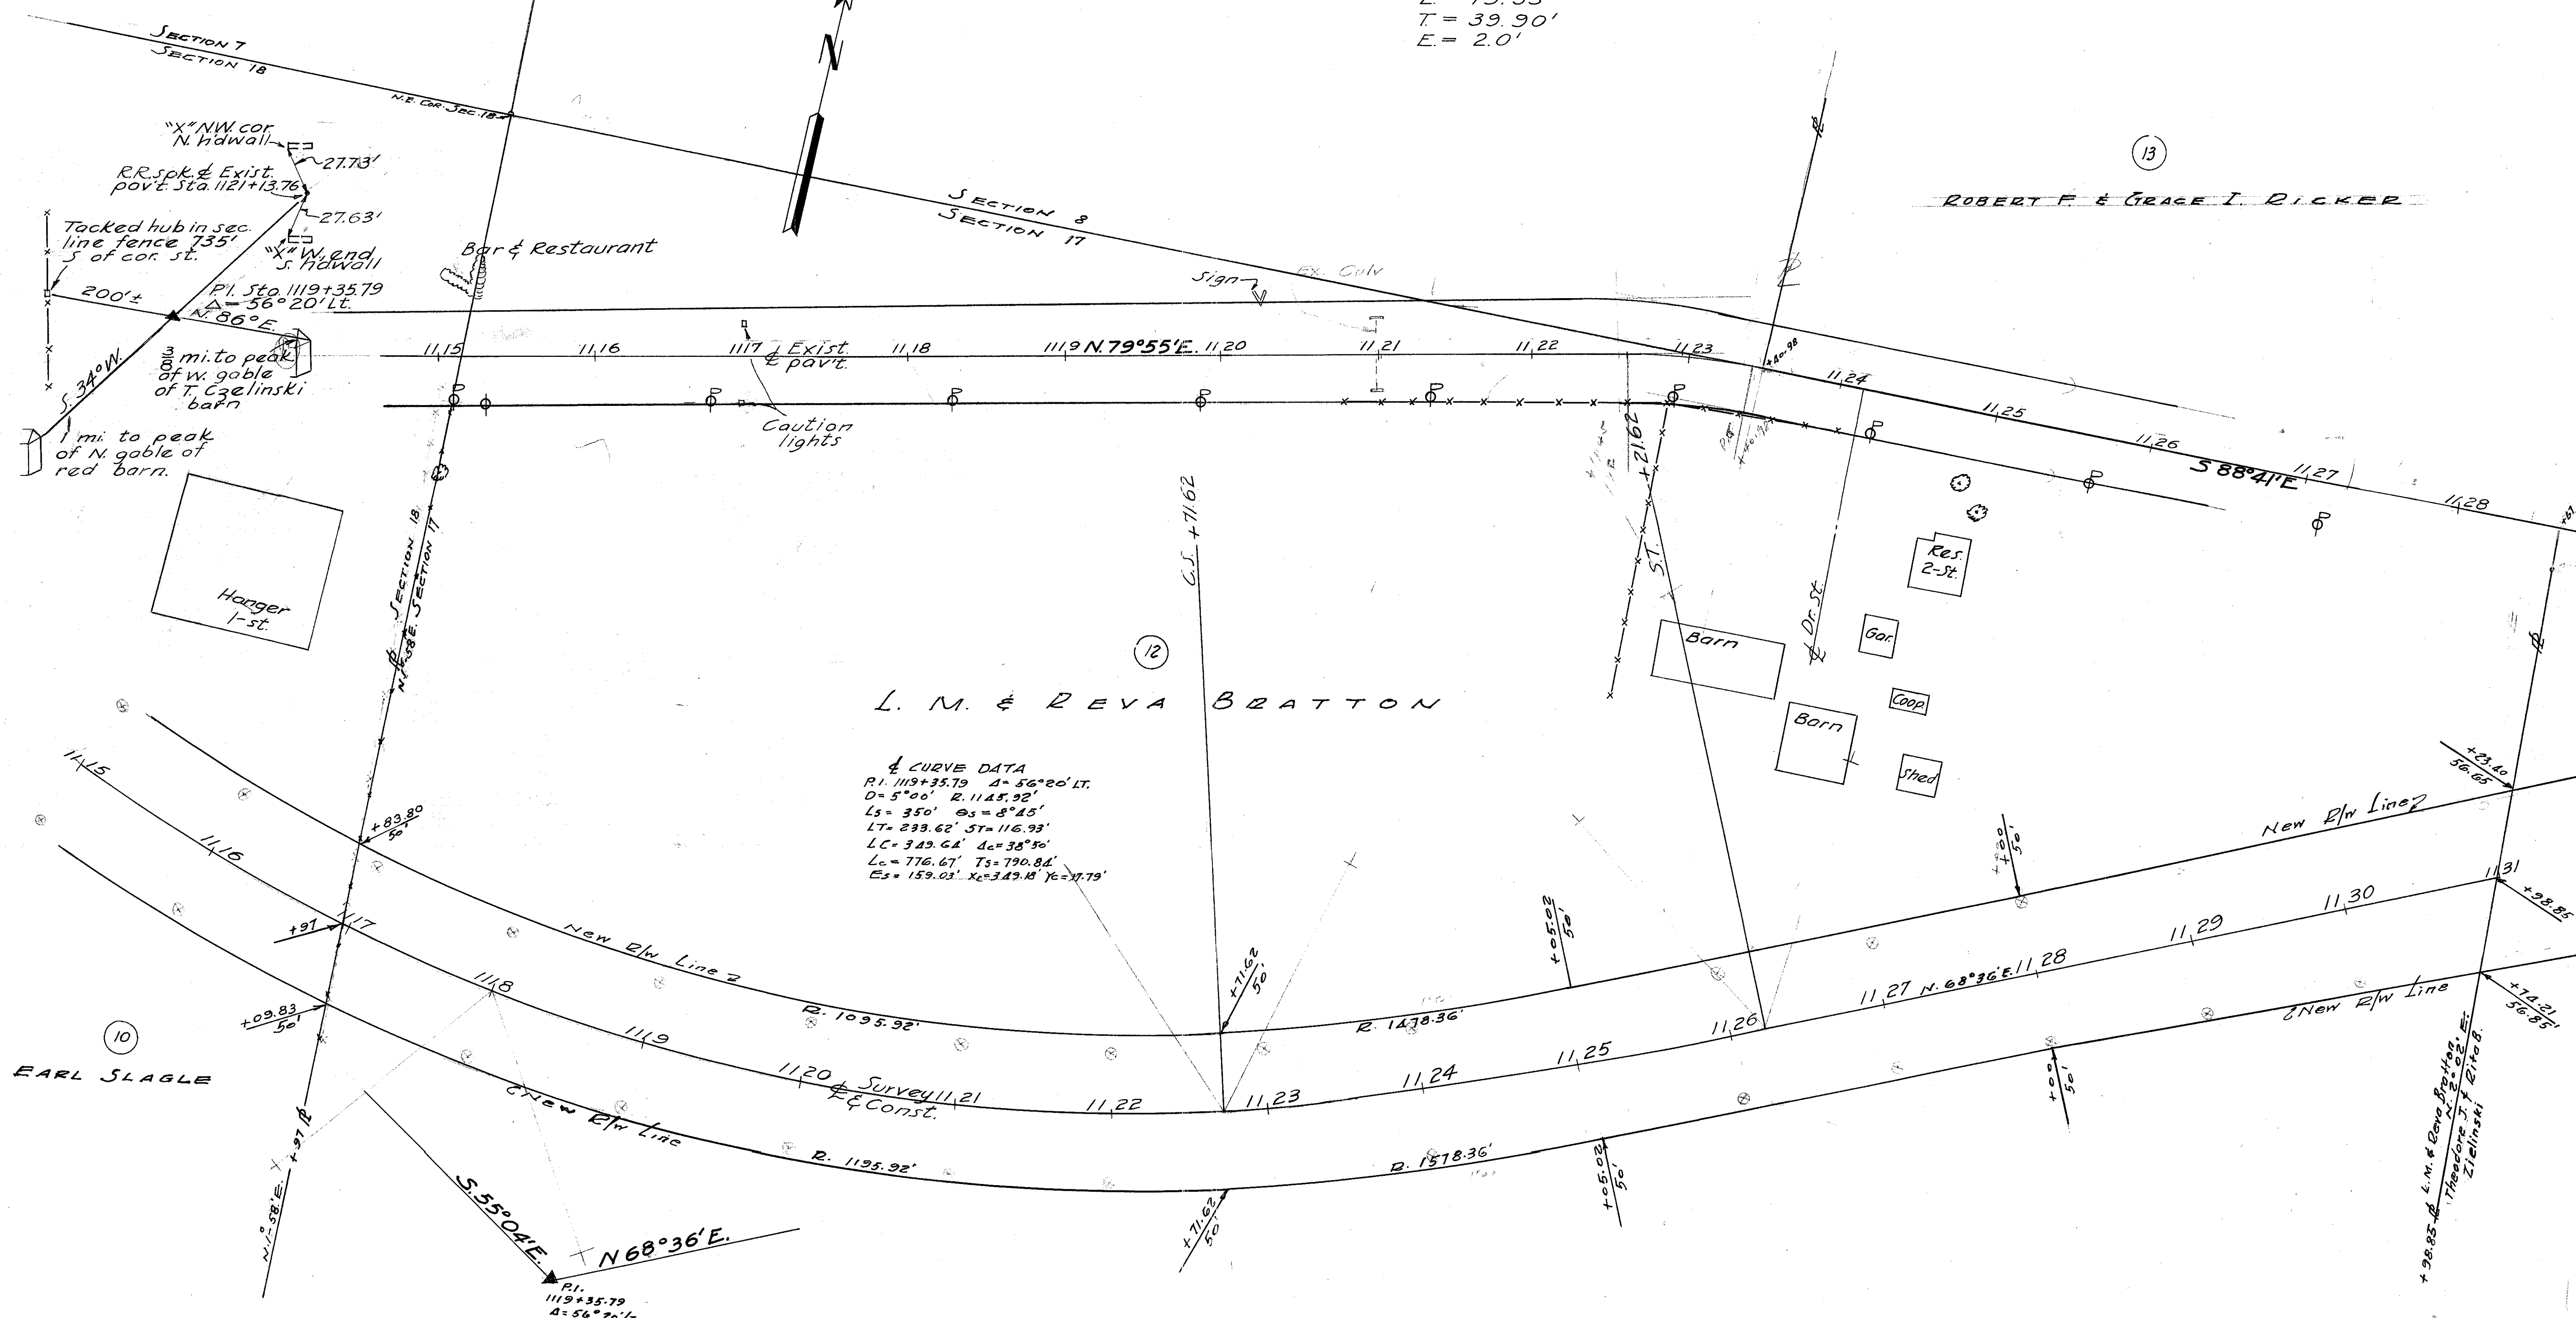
T = 39.90'
E.= 2.0'

N

SECTION 7
SECTION 18

N.E. Cor. Sec. 18

"X" NW. cor N. hdwall
27.73'
R.R. spk. & Exist. pavt. Sta. 1121+13.76
27.63'
"X" W. end S. hdwall
Tacked hub in sec. line fence 735' S of cor. st.
200'±
P.I. Sta. 1119+35.79
Δ= 56°20' Lt.
N. 86° E.
S. 34° W.
$\frac{3}{8}$ mi. to peak of W. gable of T. Czelinski barn
1 mi. to peak of N. gable of red barn.

Bar & Restaurant

SECTION 8
SECTION 17

Sign
Ex. Culv

13

ROBERT F. & GRACE I. RICKER

11,15 11,16 1117 ℄ Exist. pav't. 11,18 1119 N. 79°55' E. 11,20 11,21 11,22 11,23 11,24 11,25 11,26 S 88°41' E 11,27 11,28

Caution lights

+21.62
+71.62
C.S.
S.T.
℄ Dr. St.

Hanger 1-st.

SECTION 18
SECTION 17
N 1°58' E.

12

L. M. & REVA BRATTON

Barn
Barn
Res. 2-St.
Gar.
Coop.
Shed

℄ CURVE DATA
P.I. 1119+35.79 Δ= 56°20' LT.
D= 5°00' R. 1145.92'
Ls= 350' θs = 8°45'
LT= 233.62' ST= 116.93'
LC= 349.64' Δc= 38°50'
Lc= 776.67' Ts= 790.84'
Es= 159.03' Xc= 349.18' Yc= 17.79'

11,15
11,16
+83.80 50'
+97 11,17
New R/w Line
1118
11,19
R. 1095.92'
+09.83 50'

10

EARL SLAGLE

11,20 Survey & ℄ Const. 11,21
11,22
℄ New R/w Line
R. 1195.92'
+71.62 50'
11,23
R. 1478.36'
+05.02 50'
11,24
11,25
11,26
11,27 N. 68°36' E. 11,28
11,29
11,30
11,31
R. 1578.36'
+05.02 50'
+00 50'
+00 50'
New R/w Line
℄ New R/w Line
+23.40 56.65
+98.85
+74.21 56.85'
+97 ℞
S. 55°04' E.
N 68°36' E.
P.I. 1119+35.79
+98.85 ℞ L.M. & Reva Bratton & Theodore J. & Rita B. Zielinski